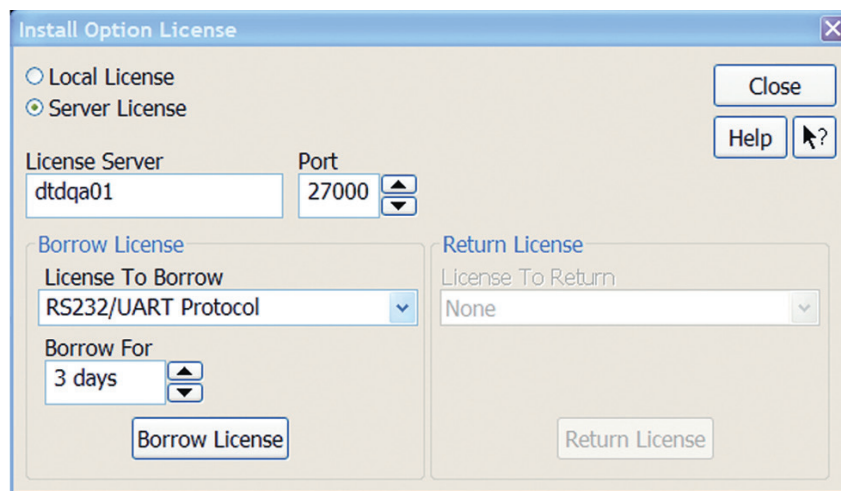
Install Option License

Local License
Server License

Close

Help

License Server
dtdqa01

Port
27000

Borrow License
License To Borrow
RS232/UART Protocol
Borrow For
3 days
Borrow License

Return License
License To Return
None
Return License